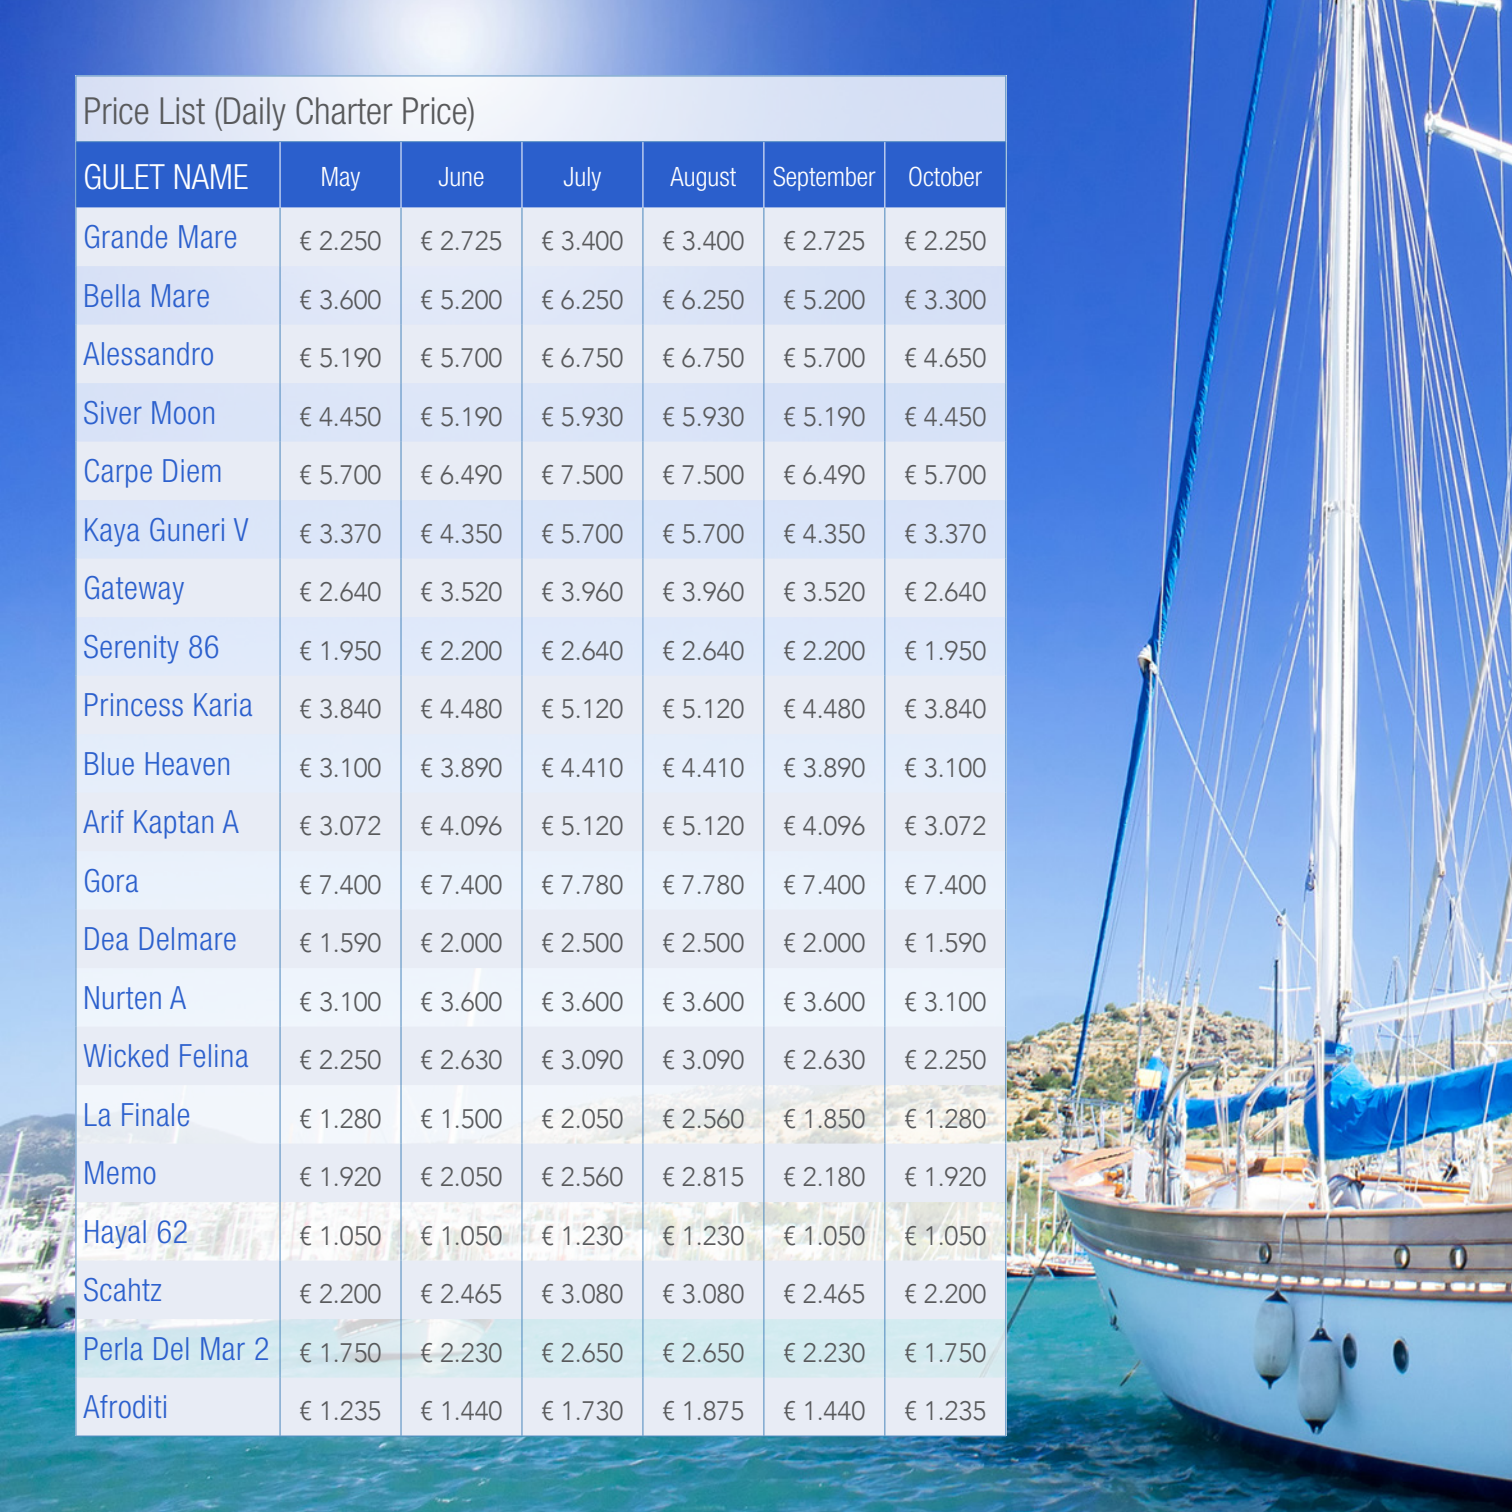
Price List (Daily Charter Price)

| GULET NAME | May | June | July | August | September | October |
|---|---|---|---|---|---|---|
| Grande Mare | € 2.250 | € 2.725 | € 3.400 | € 3.400 | € 2.725 | € 2.250 |
| Bella Mare | € 3.600 | € 5.200 | € 6.250 | € 6.250 | € 5.200 | € 3.300 |
| Alessandro | € 5.190 | € 5.700 | € 6.750 | € 6.750 | € 5.700 | € 4.650 |
| Siver Moon | € 4.450 | € 5.190 | € 5.930 | € 5.930 | € 5.190 | € 4.450 |
| Carpe Diem | € 5.700 | € 6.490 | € 7.500 | € 7.500 | € 6.490 | € 5.700 |
| Kaya Guneri V | € 3.370 | € 4.350 | € 5.700 | € 5.700 | € 4.350 | € 3.370 |
| Gateway | € 2.640 | € 3.520 | € 3.960 | € 3.960 | € 3.520 | € 2.640 |
| Serenity 86 | € 1.950 | € 2.200 | € 2.640 | € 2.640 | € 2.200 | € 1.950 |
| Princess Karia | € 3.840 | € 4.480 | € 5.120 | € 5.120 | € 4.480 | € 3.840 |
| Blue Heaven | € 3.100 | € 3.890 | € 4.410 | € 4.410 | € 3.890 | € 3.100 |
| Arif Kaptan A | € 3.072 | € 4.096 | € 5.120 | € 5.120 | € 4.096 | € 3.072 |
| Gora | € 7.400 | € 7.400 | € 7.780 | € 7.780 | € 7.400 | € 7.400 |
| Dea Delmare | € 1.590 | € 2.000 | € 2.500 | € 2.500 | € 2.000 | € 1.590 |
| Nurten A | € 3.100 | € 3.600 | € 3.600 | € 3.600 | € 3.600 | € 3.100 |
| Wicked Felina | € 2.250 | € 2.630 | € 3.090 | € 3.090 | € 2.630 | € 2.250 |
| La Finale | € 1.280 | € 1.500 | € 2.050 | € 2.560 | € 1.850 | € 1.280 |
| Memo | € 1.920 | € 2.050 | € 2.560 | € 2.815 | € 2.180 | € 1.920 |
| Hayal 62 | € 1.050 | € 1.050 | € 1.230 | € 1.230 | € 1.050 | € 1.050 |
| Scahtz | € 2.200 | € 2.465 | € 3.080 | € 3.080 | € 2.465 | € 2.200 |
| Perla Del Mar 2 | € 1.750 | € 2.230 | € 2.650 | € 2.650 | € 2.230 | € 1.750 |
| Afroditi | € 1.235 | € 1.440 | € 1.730 | € 1.875 | € 1.440 | € 1.235 |